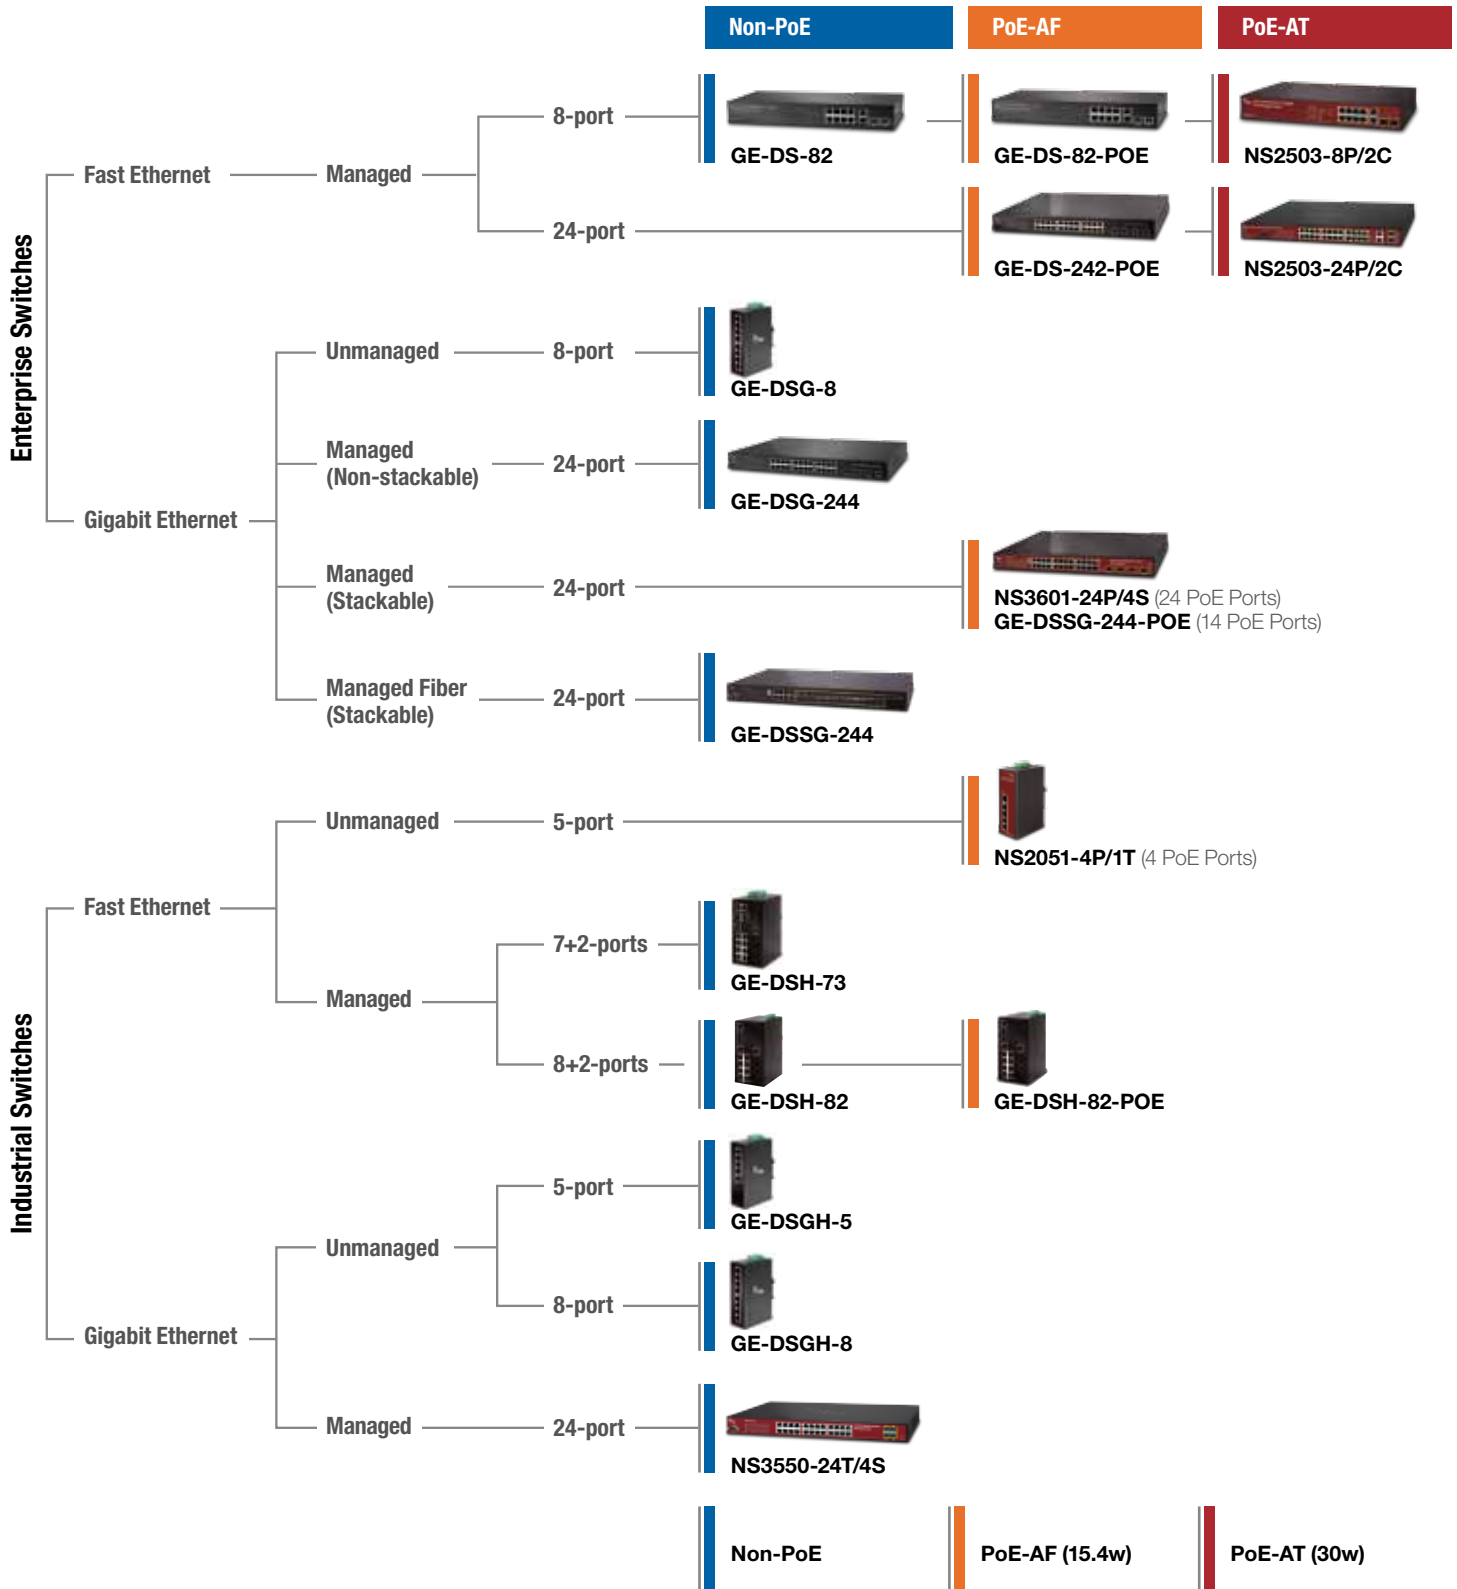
Non-PoE
PoE-AF
PoE-AT

Enterprise Switches

Fast Ethernet
Managed
8-port
GE-DS-82
GE-DS-82-POE
NS2503-8P/2C
24-port
GE-DS-242-POE
NS2503-24P/2C

Gigabit Ethernet
Unmanaged
8-port
GE-DSG-8
Managed (Non-stackable)
24-port
GE-DSG-244
Managed (Stackable)
24-port
NS3601-24P/4S (24 PoE Ports)
GE-DSSG-244-POE (14 PoE Ports)
Managed Fiber (Stackable)
24-port
GE-DSSG-244

Industrial Switches

Fast Ethernet
Unmanaged
5-port
NS2051-4P/1T (4 PoE Ports)
Managed
7+2-ports
GE-DSH-73
8+2-ports
GE-DSH-82
GE-DSH-82-POE

Gigabit Ethernet
Unmanaged
5-port
GE-DSGH-5
8-port
GE-DSGH-8
Managed
24-port
NS3550-24T/4S

Non-PoE
PoE-AF (15.4w)
PoE-AT (30w)